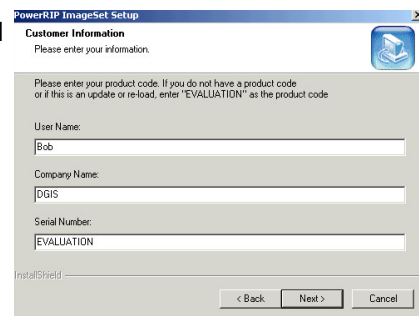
PowerRIP ImageSet Setup

Customer Information
Please enter your information.

Please enter your product code. If you do not have a product code or if this is an update or re-load, enter "EVALUATION" as the product code

User Name:
Bob

Company Name:
DGIS

Serial Number:
EVALUATION

InstallShield

< Back
Next >
Cancel